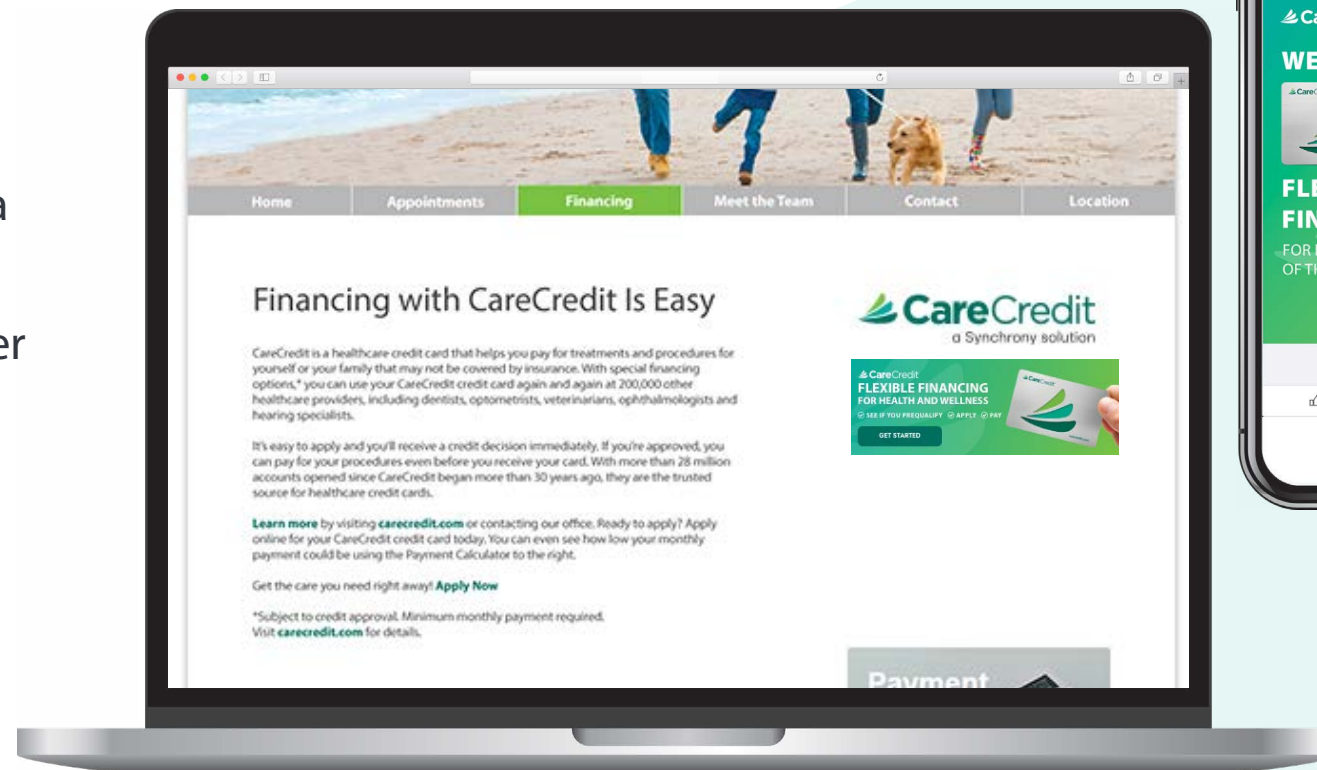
a

er

Home | Appointments | Financing | Meet the Team | Contact | Location

Financing with CareCredit Is Easy

CareCredit is a healthcare credit card that helps you pay for treatments and procedures for yourself or your family that may not be covered by insurance. With special financing options,* you can use your CareCredit credit card again and again at 200,000 other healthcare providers, including dentists, optometrists, veterinarians, ophthalmologists and hearing specialists.

It's easy to apply and you'll receive a credit decision immediately. If you're approved, you can pay for your procedures even before you receive your card. With more than 28 million accounts opened since CareCredit began more than 30 years ago, they are the trusted source for healthcare credit cards.

Learn more by visiting carecredit.com or contacting our office. Ready to apply? Apply online for your CareCredit credit card today. You can even see how low your monthly payment could be using the Payment Calculator to the right.

Get the care you need right away! Apply Now

*Subject to credit approval. Minimum monthly payment required. Visit carecredit.com for details.

CareCredit
a Synchrony solution

CareCredit
FLEXIBLE FINANCING
FOR HEALTH AND WELLNESS
SEE IF YOU PREQUALIFY APPLY PAY
GET STARTED

Payment

Ca
WE
FLE
FIN
FOR
OF T